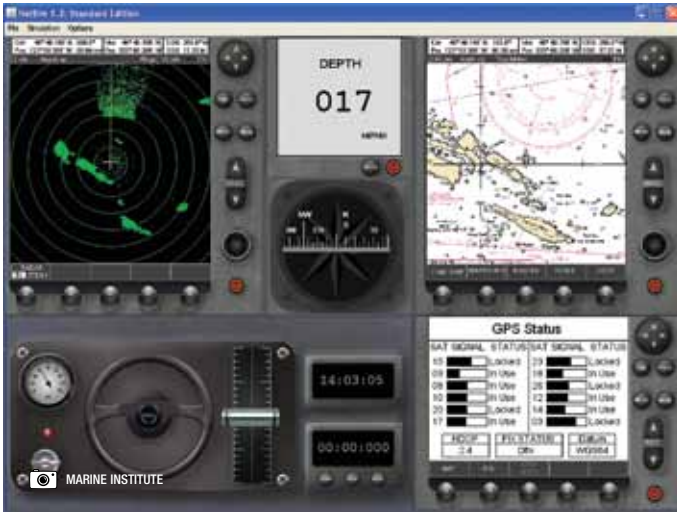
NetSim 1.2: Standard Edition

File Simulation Options

DEPTH

017

metres

GPS Status

| SAT | SIGNAL | STATUS | SAT | SIGNAL | STATUS |
|---|---|---|---|---|---|
| 05 | | Locked | 23 | | Locked |
| 09 | | In Use | 18 | | In Use |
| 08 | | In Use | 26 | | Locked |
| 15 | | In Use | 12 | | In Use |
| 20 | | Locked | 14 | | In Use |
| 17 | | In Use | 03 | | Locked |

HDOP 2.4

FIX STATUS Off

Datum WGS84

14:03:05

00:00:000

MARINE INSTITUTE